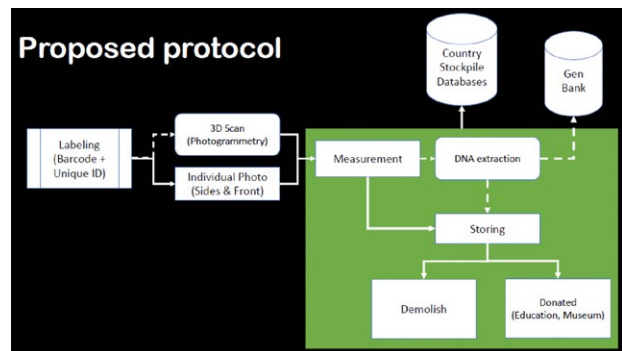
Proposed protocol

Country Stockpile Databases

Gen Bank

Labeling (Barcode + Unique ID)

3D Scan (Photogrammetry)

Individual Photo (Sides & Front)

Measurement

DNA extraction

Storing

Demolish

Donated (Education, Museum)